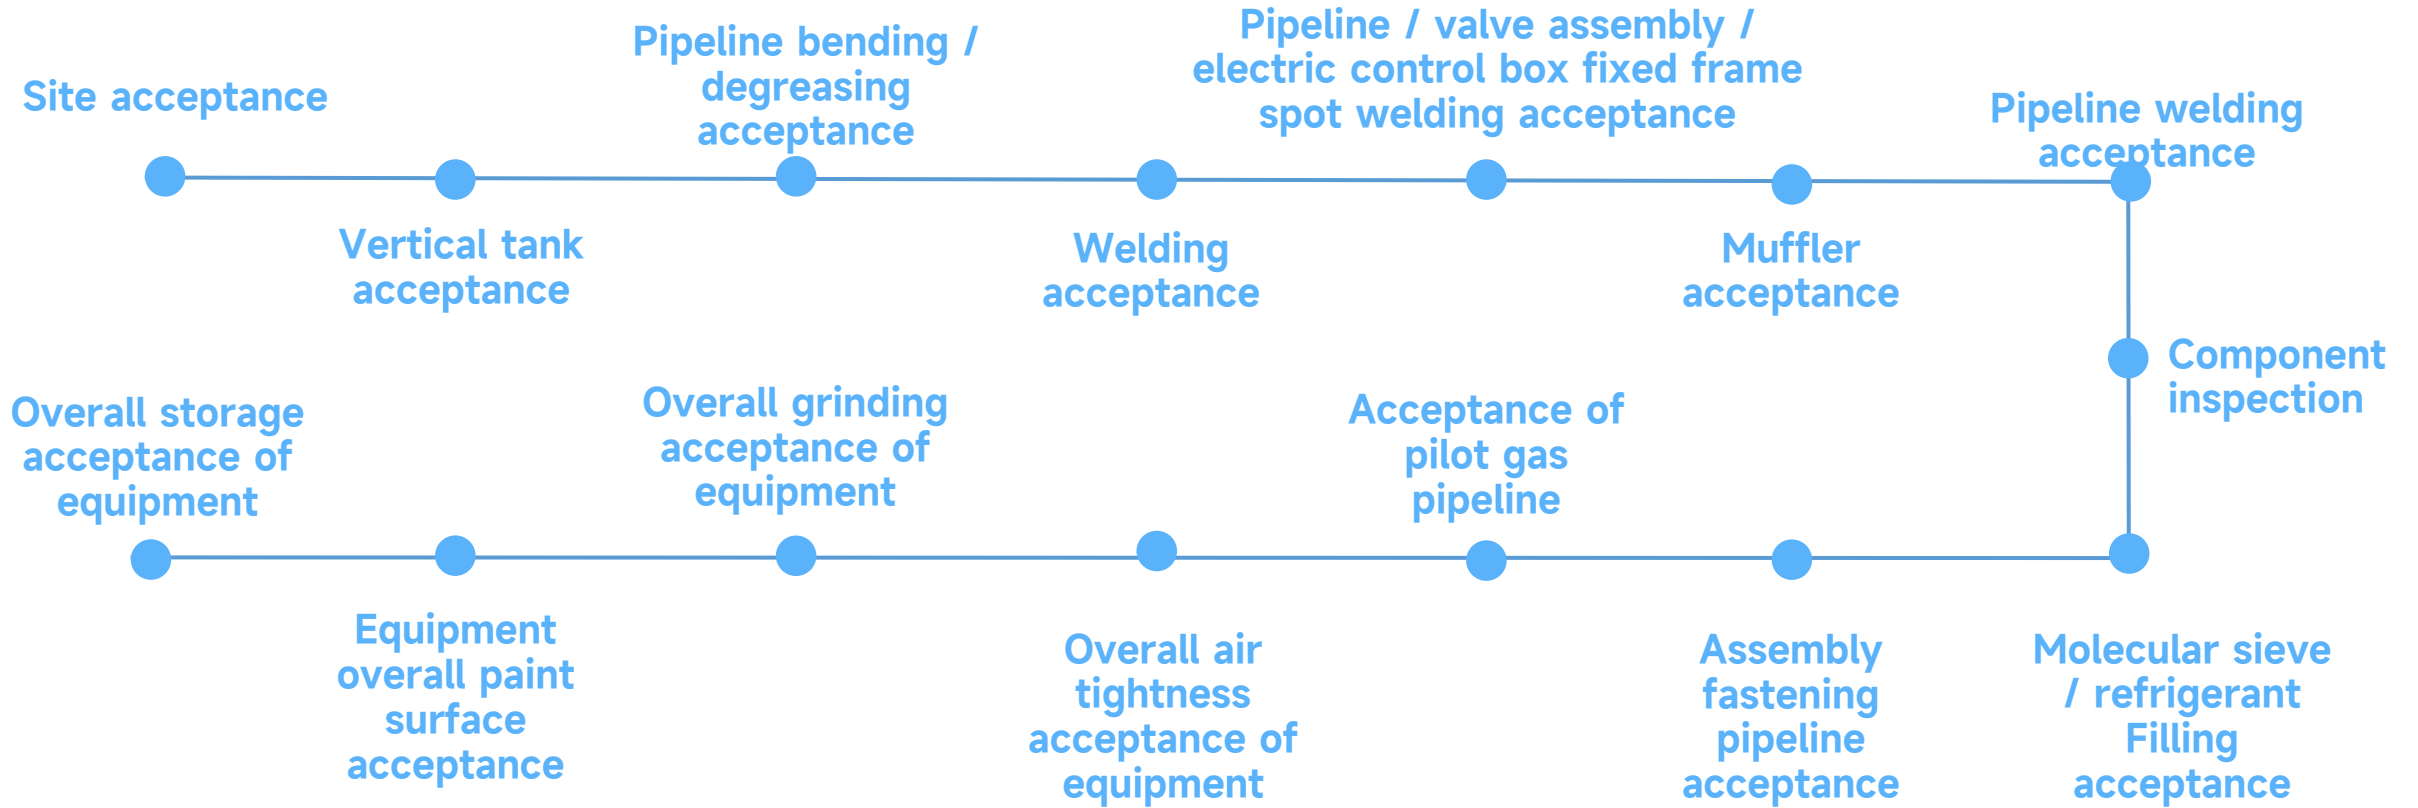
Site acceptance

Vertical tank acceptance

Pipeline bending / degreasing acceptance

Welding acceptance

Pipeline / valve assembly / electric control box fixed frame spot welding acceptance

Muffler acceptance

Pipeline welding acceptance

Component inspection

Molecular sieve / refrigerant Filling acceptance

Assembly fastening pipeline acceptance

Acceptance of pilot gas pipeline

Overall air tightness acceptance of equipment

Overall grinding acceptance of equipment

Equipment overall paint surface acceptance

Overall storage acceptance of equipment